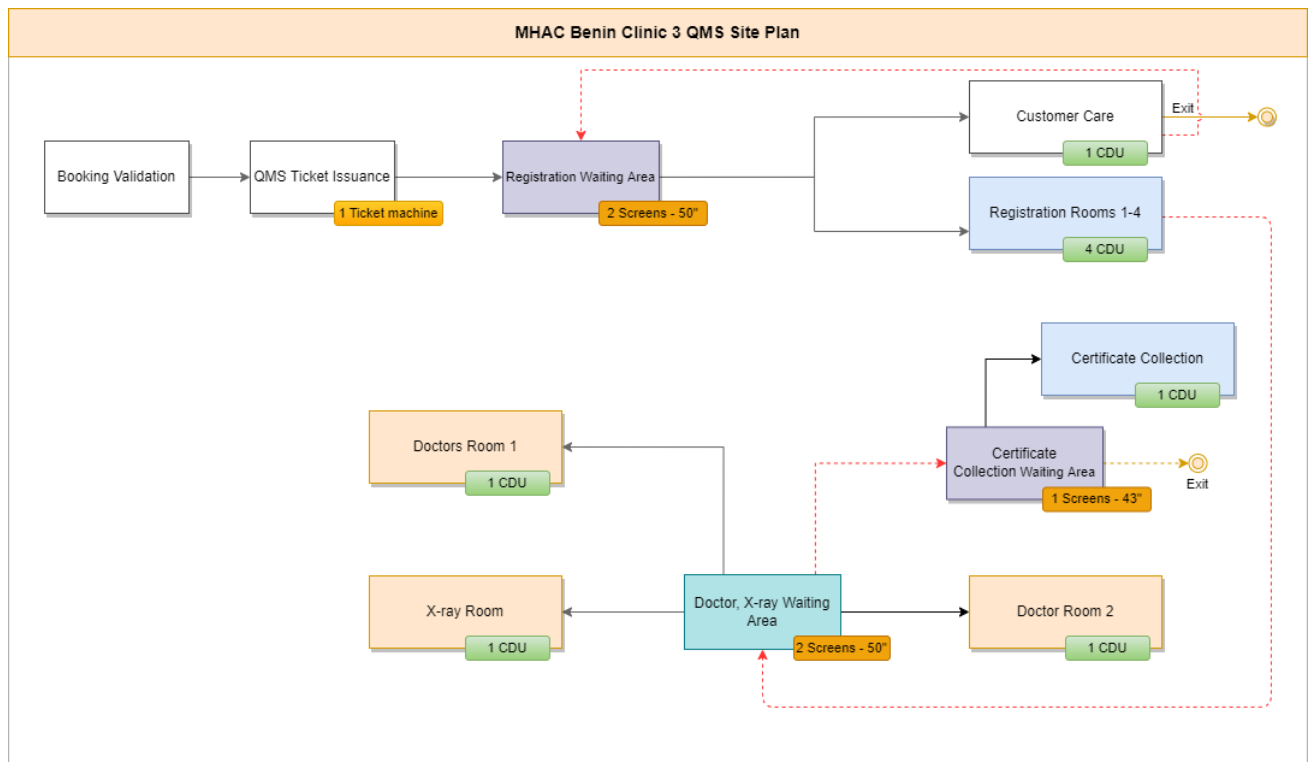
MHAC Benin Clinic 3 QMS Site Plan

Booking Validation

QMS Ticket Issuance

1 Ticket machine

Registration Waiting Area

2 Screens - 50"

Customer Care

1 CDU

Exit

Registration Rooms 1-4

4 CDU

Certificate Collection

1 CDU

Doctors Room 1

1 CDU

Certificate Collection Waiting Area

1 Screens - 43"

Exit

X-ray Room

1 CDU

Doctor, X-ray Waiting Area

2 Screens - 50"

Doctor Room 2

1 CDU